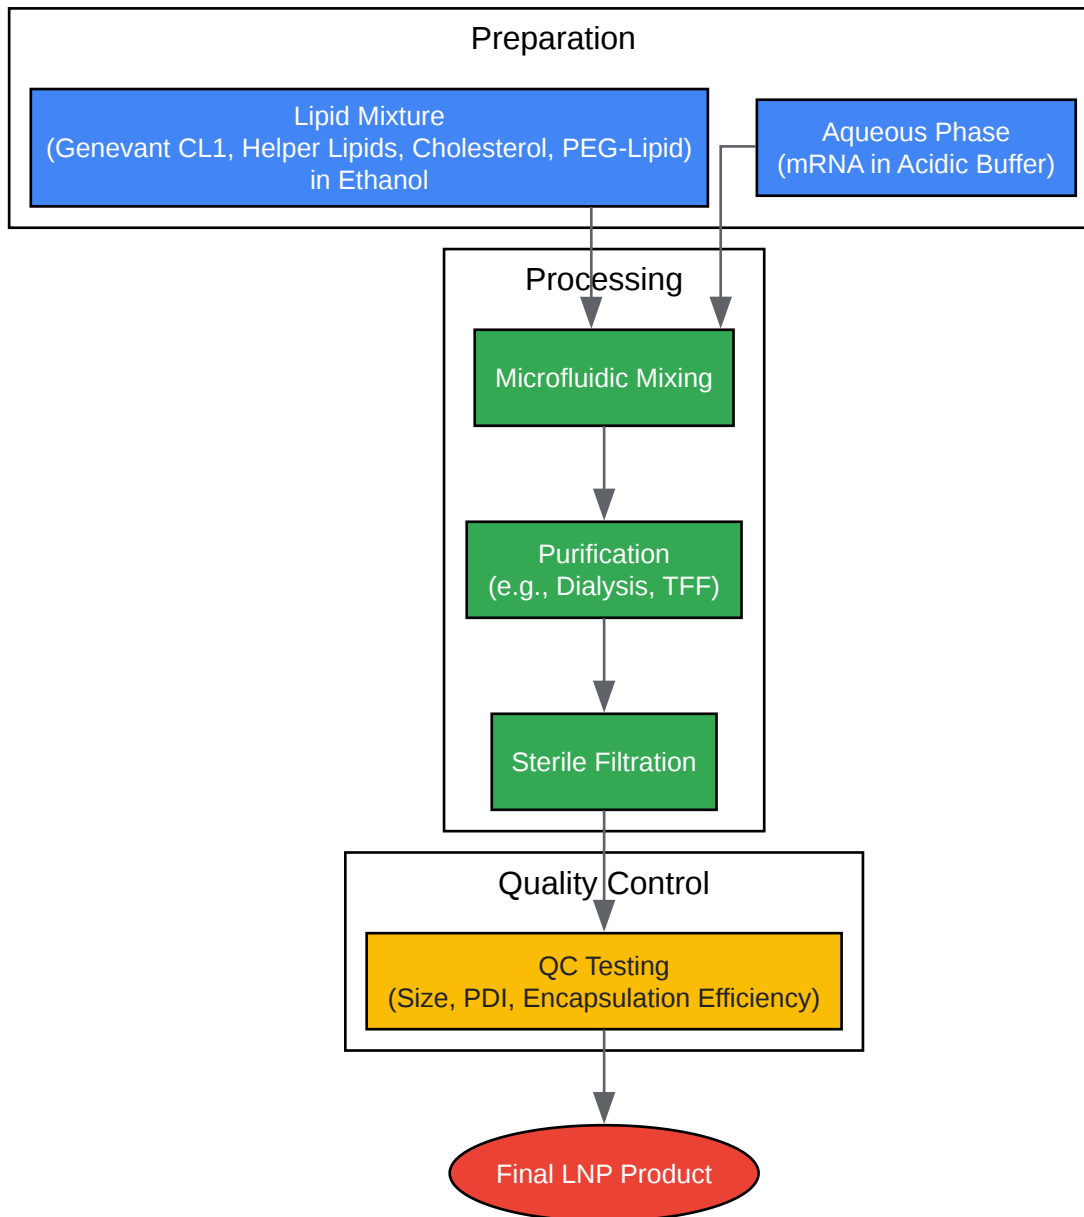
Preparation

Lipid Mixture
(Genevant CL1, Helper Lipids, Cholesterol, PEG-Lipid)
in Ethanol

Aqueous Phase
(mRNA in Acidic Buffer)

Processing

Microfluidic Mixing

Purification
(e.g., Dialysis, TFF)

Sterile Filtration

Quality Control

QC Testing
(Size, PDI, Encapsulation Efficiency)

Final LNP Product